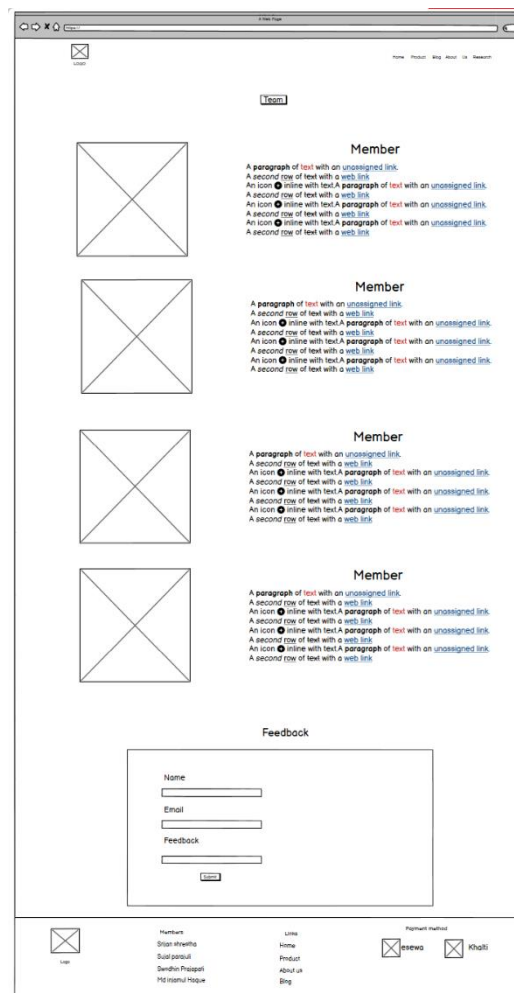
A Web Page

https://

LOGO

Home Product Blog About Us Research

Team

Member

A paragraph of text with an unassigned link.
A second row of text with a web link
An icon inline with text.A paragraph of text with an unassigned link.
A second row of text with a web link
An icon inline with text.A paragraph of text with an unassigned link.
A second row of text with a web link
An icon inline with text.A paragraph of text with an unassigned link.
A second row of text with a web link

Member

A paragraph of text with an unassigned link.
A second row of text with a web link
An icon inline with text.A paragraph of text with an unassigned link.
A second row of text with a web link
An icon inline with text.A paragraph of text with an unassigned link.
A second row of text with a web link
An icon inline with text.A paragraph of text with an unassigned link.
A second row of text with a web link

Member

A paragraph of text with an unassigned link.
A second row of text with a web link
An icon inline with text.A paragraph of text with an unassigned link.
A second row of text with a web link
An icon inline with text.A paragraph of text with an unassigned link.
A second row of text with a web link
An icon inline with text.A paragraph of text with an unassigned link.
A second row of text with a web link

Member

A paragraph of text with an unassigned link.
A second row of text with a web link
An icon inline with text.A paragraph of text with an unassigned link.
A second row of text with a web link
An icon inline with text.A paragraph of text with an unassigned link.
A second row of text with a web link
An icon inline with text.A paragraph of text with an unassigned link.
A second row of text with a web link

Feedback

Name

Email

Feedback

Submit

Logo

Members
Srijan shrestha
Sujal parajuli
Sendhin Prajapati
Md insamul Hoque

Links
Home
Product
About us
Blog

Payment Method
esewa
Khalti